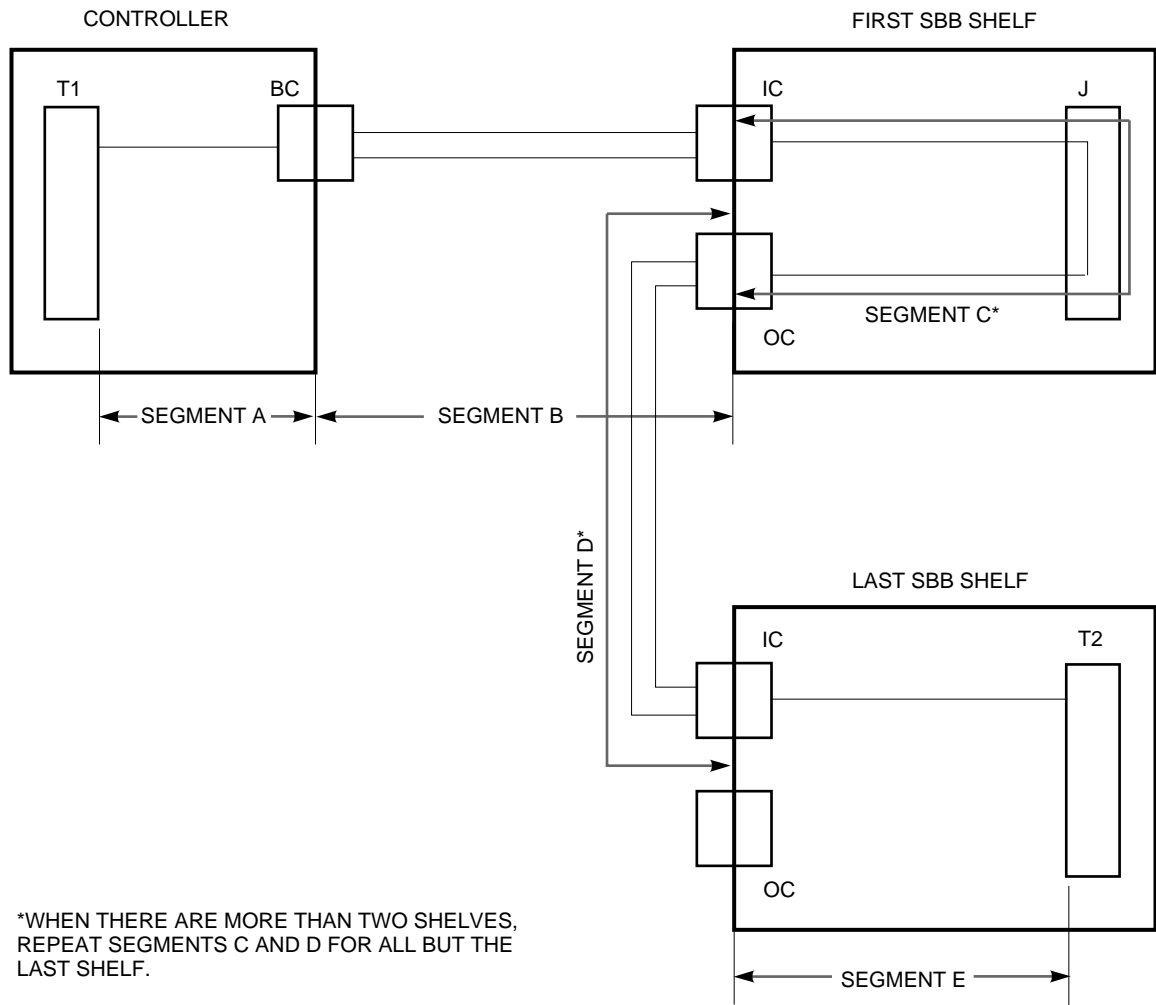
CONTROLLER

FIRST SBB SHELF

T1

BC

IC

J

SEGMENT C*

OC

SEGMENT A

SEGMENT B

SEGMENT D*

LAST SBB SHELF

IC

T2

OC

SEGMENT E

*WHEN THERE ARE MORE THAN TWO SHELVES, REPEAT SEGMENTS C AND D FOR ALL BUT THE LAST SHELF.